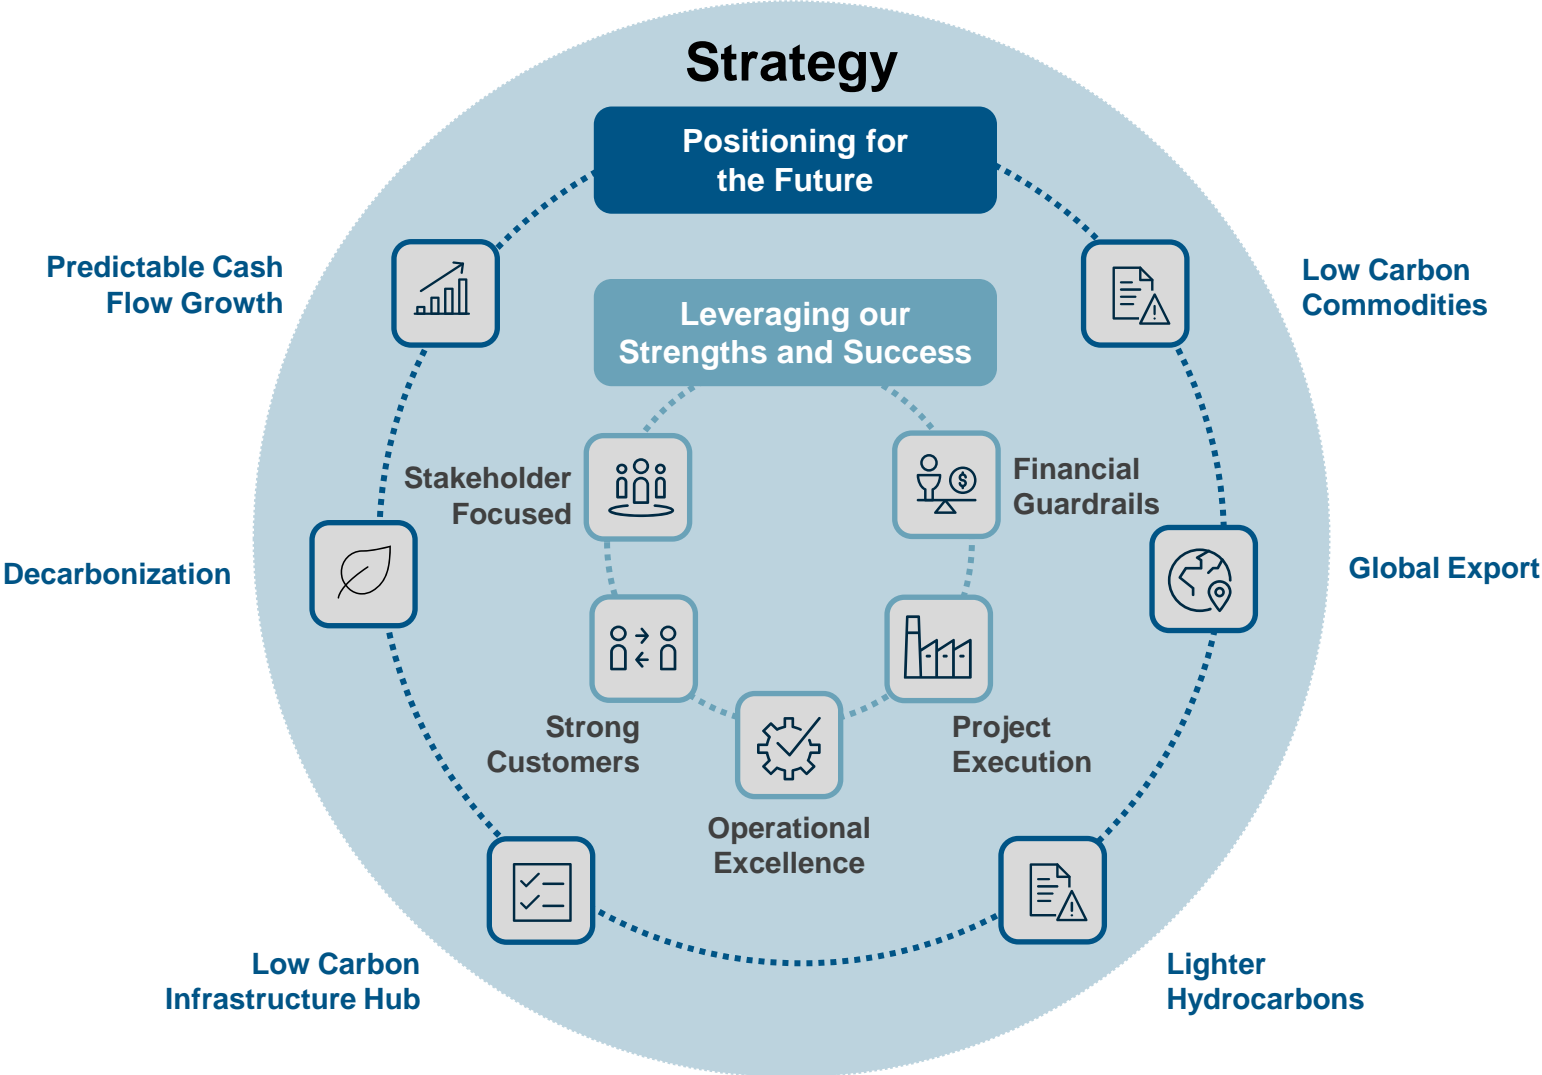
Strategy

Positioning for the Future

Predictable Cash Flow Growth

Low Carbon Commodities

Leveraging our Strengths and Success

Stakeholder Focused

Financial Guardrails

Decarbonization

Global Export

Strong Customers

Project Execution

Operational Excellence

Low Carbon Infrastructure Hub

Lighter Hydrocarbons